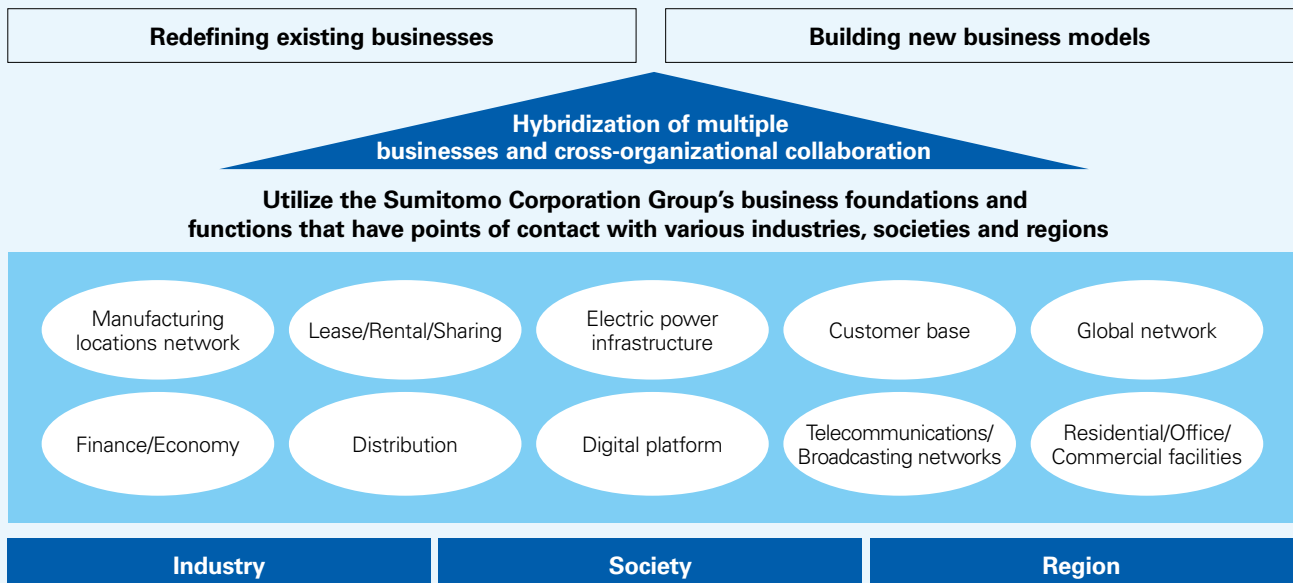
Redefining existing businesses

Building new business models

Hybridization of multiple businesses and cross-organizational collaboration

Utilize the Sumitomo Corporation Group's business foundations and functions that have points of contact with various industries, societies and regions

Manufacturing locations network

Lease/Rental/Sharing

Electric power infrastructure

Customer base

Global network

Finance/Economy

Distribution

Digital platform

Telecommunications/ Broadcasting networks

Residential/Office/ Commercial facilities

Industry

Society

Region